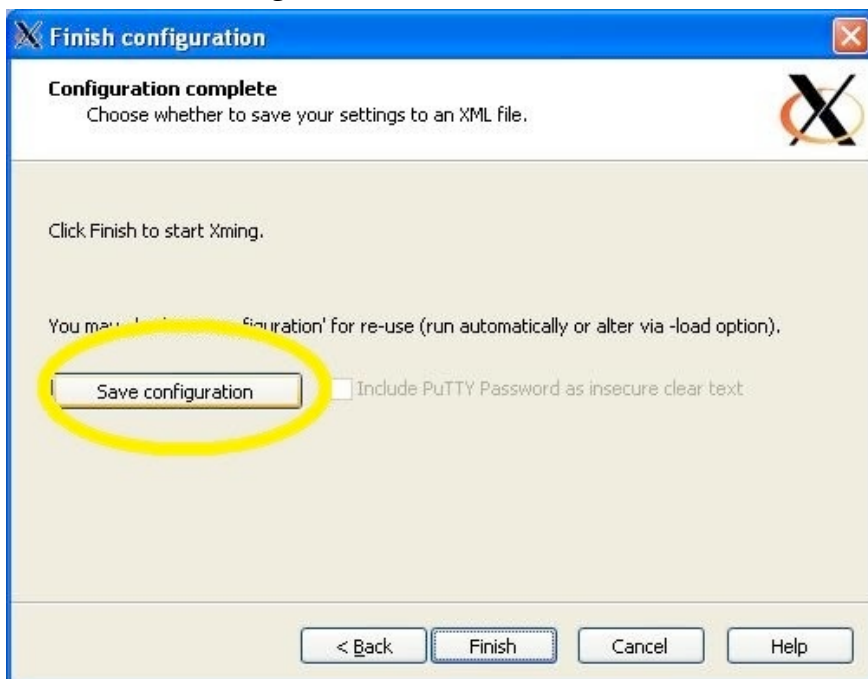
Finish configuration

Configuration complete
Choose whether to save your settings to an XML file.

Click Finish to start Xming.

You may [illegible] figuration' for re-use (run automatically or alter via -load option).

Save configuration

Include PuTTY Password as insecure clear text

< Back
Finish
Cancel
Help